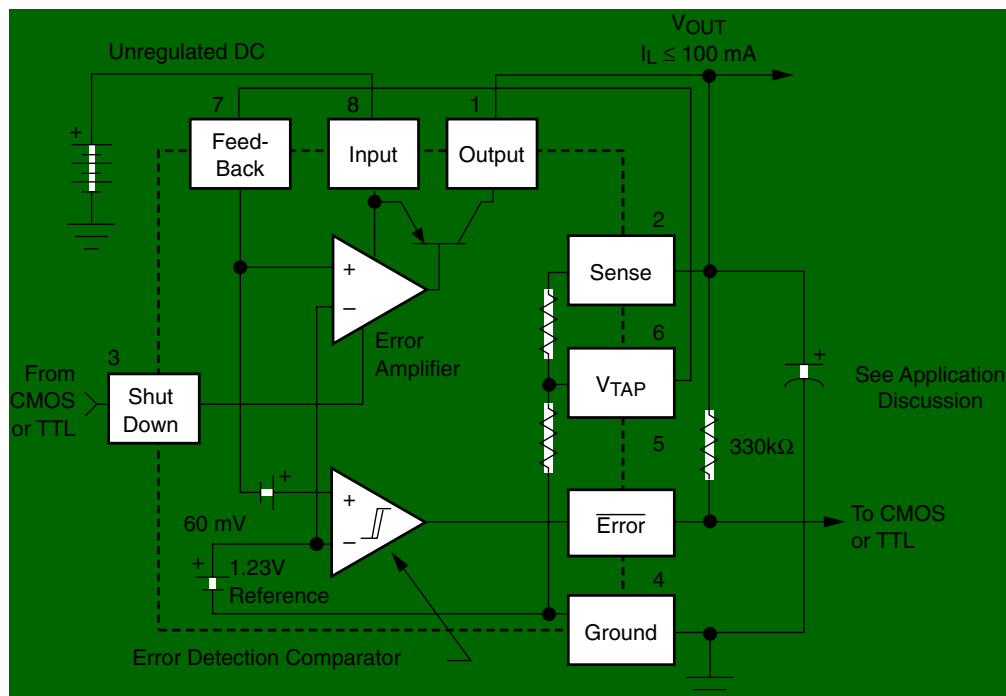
$V_{OUT}$
$I_L \leq 100$ mA

Unregulated DC

7
Feed-Back

8
Input

1
Output

+

2
Sense

+
−
Error Amplifier

6
$V_{TAP}$

+
See Application Discussion

3
From CMOS or TTL

Shut Down

5

330kΩ

+
60 mV

+
−

$\overline{Error}$

To CMOS or TTL

+
1.23V Reference

4
Ground

Error Detection Comparator